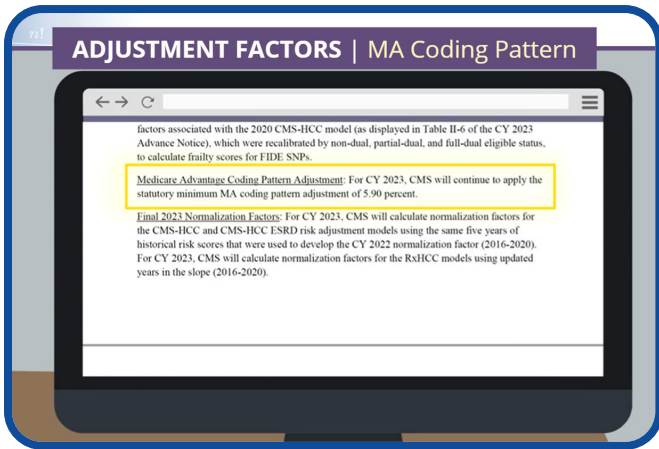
ADJUSTMENT FACTORS | MA Coding Pattern

factors associated with the 2020 CMS-HCC model (as displayed in Table II-6 of the CY 2023 Advance Notice), which were recalibrated by non-dual, partial-dual, and full-dual eligible status, to calculate frailty scores for FIDE SNPs.

Medicare Advantage Coding Pattern Adjustment: For CY 2023, CMS will continue to apply the statutory minimum MA coding pattern adjustment of 5.90 percent.

Final 2023 Normalization Factors: For CY 2023, CMS will calculate normalization factors for the CMS-HCC and CMS-HCC ESRD risk adjustment models using the same five years of historical risk scores that were used to develop the CY 2022 normalization factor (2016-2020). For CY 2023, CMS will calculate normalization factors for the RxHCC models using updated years in the slope (2016-2020).